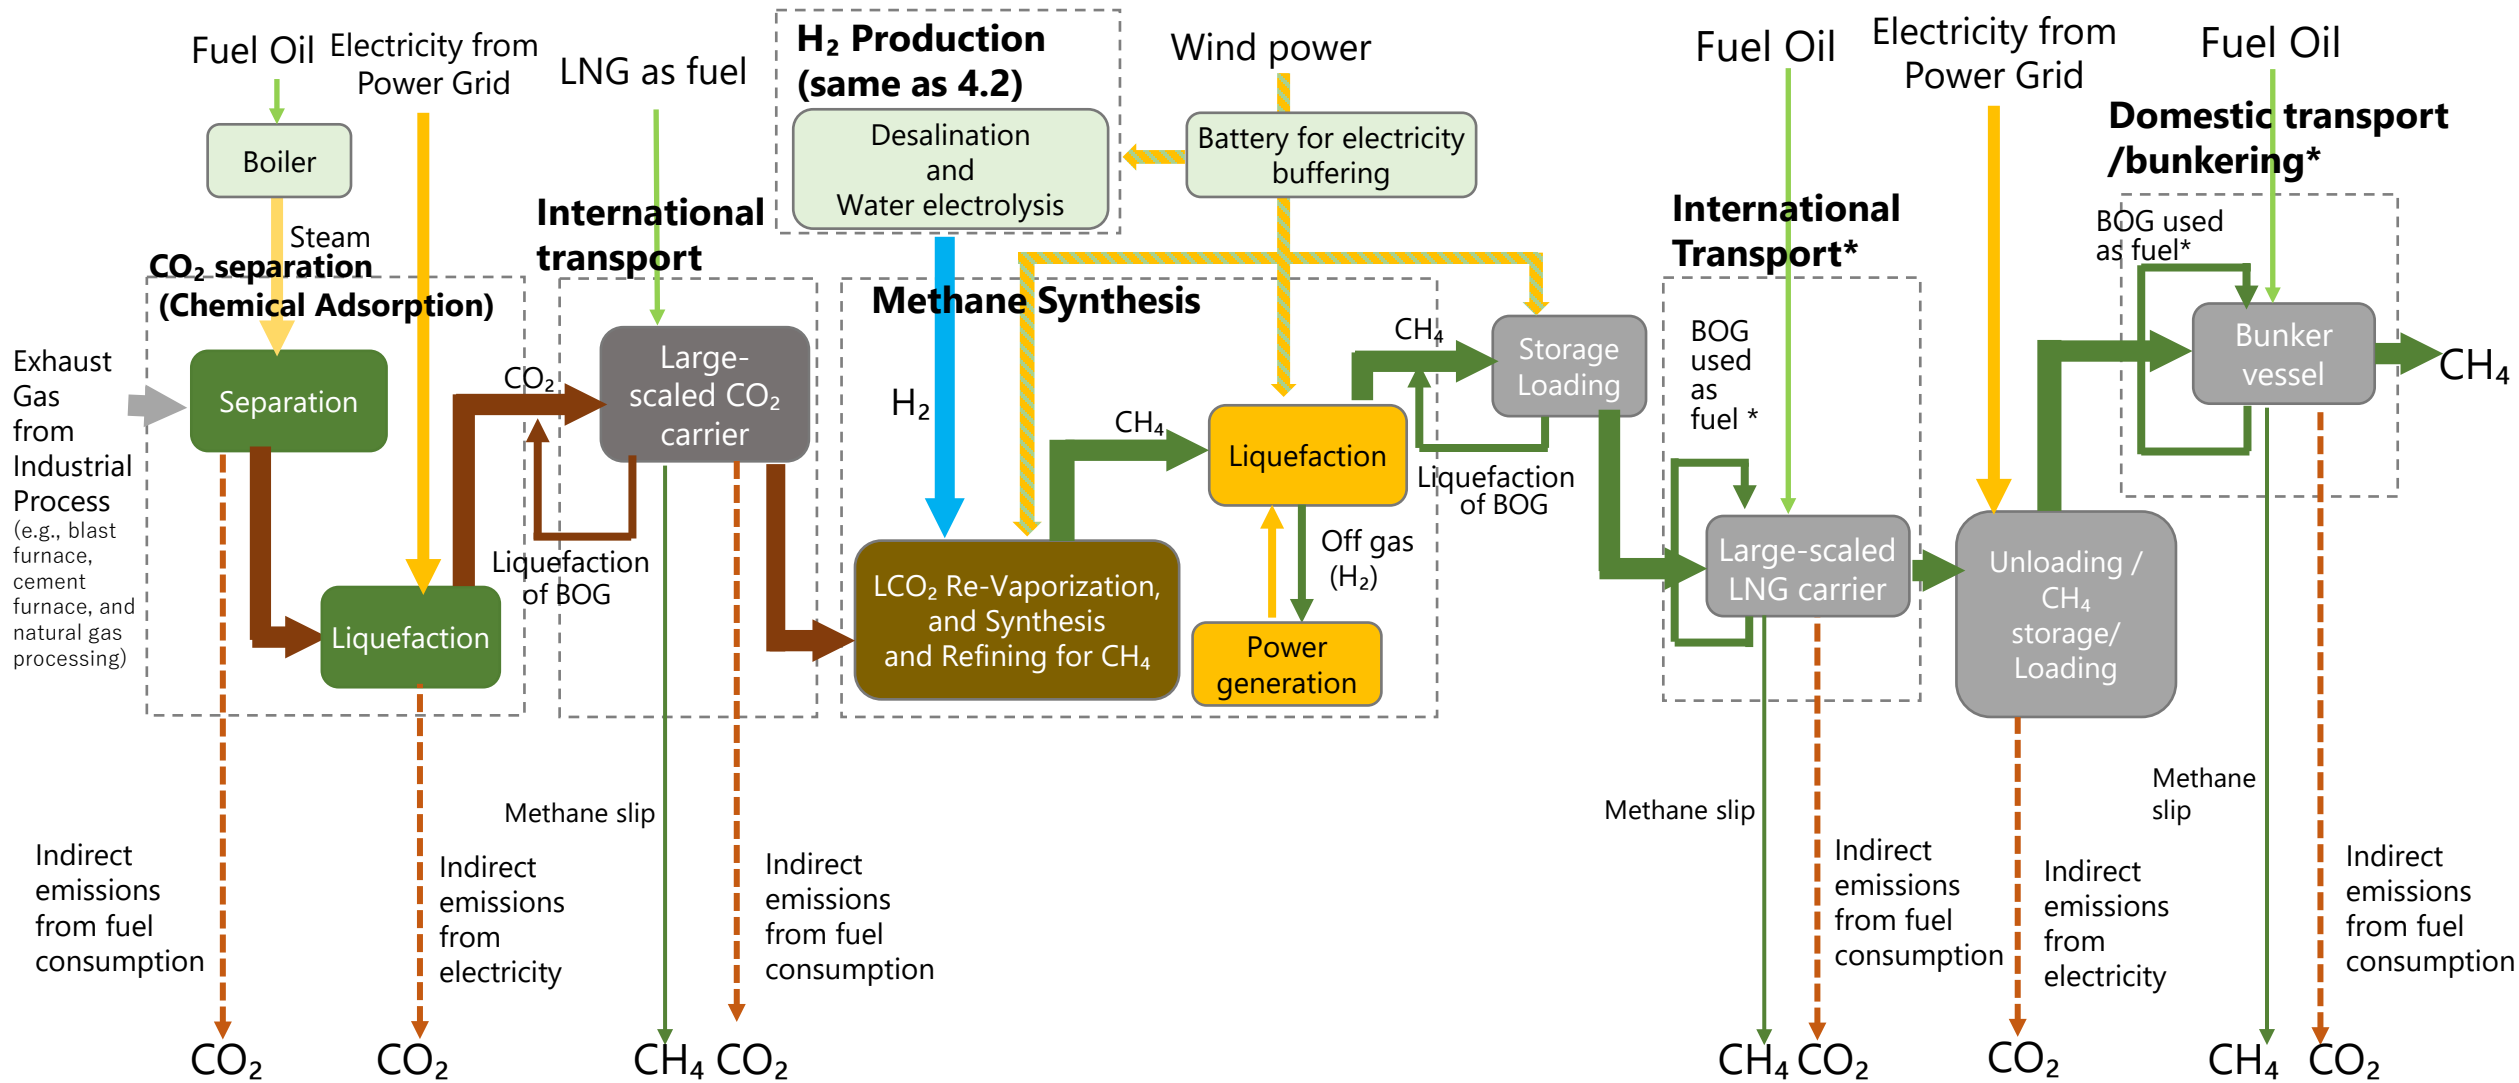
Fuel Oil

Electricity from Power Grid

LNG as fuel

$H_2$ Production (same as 4.2)

Desalination and Water electrolysis

Wind power

Battery for electricity buffering

Fuel Oil

Electricity from Power Grid

Fuel Oil

Domestic transport /bunkering*

Boiler

Steam

$CO_2$ separation (Chemical Adsorption)

International transport

Methane Synthesis

International Transport*

BOG used as fuel*

Exhaust Gas from Industrial Process (e.g., blast furnace, cement furnace, and natural gas processing)

Separation

$CO_2$

Large-scaled $CO_2$ carrier

$H_2$

$CH_4$

Storage Loading

BOG used as fuel *

Bunker vessel

$CH_4$

$CH_4$

Liquefaction

Liquefaction of BOG

Liquefaction of BOG

Off gas ($H_2$)

Large-scaled LNG carrier

Unloading / $CH_4$ storage/ Loading

Liquefaction

$LCO_2$ Re-Vaporization, and Synthesis and Refining for $CH_4$

Power generation

Methane slip

Methane slip

Methane slip

Indirect emissions from fuel consumption

Indirect emissions from electricity

Indirect emissions from fuel consumption

Indirect emissions from fuel consumption

Indirect emissions from electricity

Indirect emissions from fuel consumption

$CO_2$ $CO_2$ $CH_4$ $CO_2$ $CH_4$ $CO_2$ $CO_2$ $CH_4$ $CO_2$